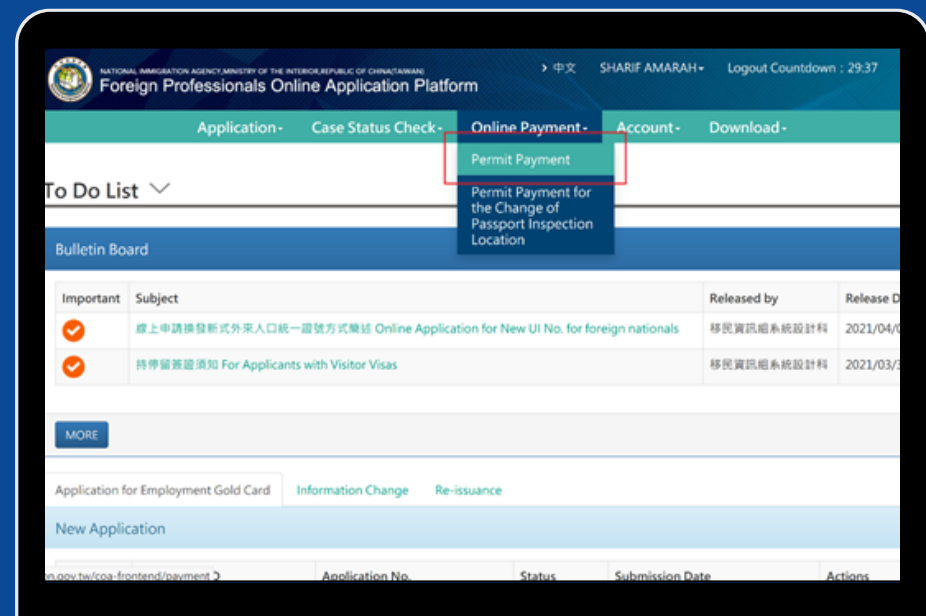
NATIONAL IMMIGRATION AGENCY,MINISTRY OF THE INTERIOR,REPUBLIC OF CHINA(TAIWAN)
Foreign Professionals Online Application Platform

> 中文 SHARIF AMARAH▾ Logout Countdown：29:37

Application▾ Case Status Check▾ Online Payment▾ Account▾ Download▾

Permit Payment

Permit Payment for the Change of Passport Inspection Location

To Do List

Bulletin Board

| Important | Subject | Released by | Release D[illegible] |
|---|---|---|---|
| | 線上申請換發新式外來人口統一證號方式說 Online Application for New UI No. for foreign nationals | 移民資訊組系統設計科 | 2021/04/0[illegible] |
| | 持停留簽證須知 For Applicants with Visitor Visas | 移民資訊組系統設計科 | 2021/03/3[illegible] |

MORE

Application for Employment Gold Card Information Change Re-issuance

New Application

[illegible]n.gov.tw/coa-frontend/payment | Application No. | Status | Submission Date | Actions